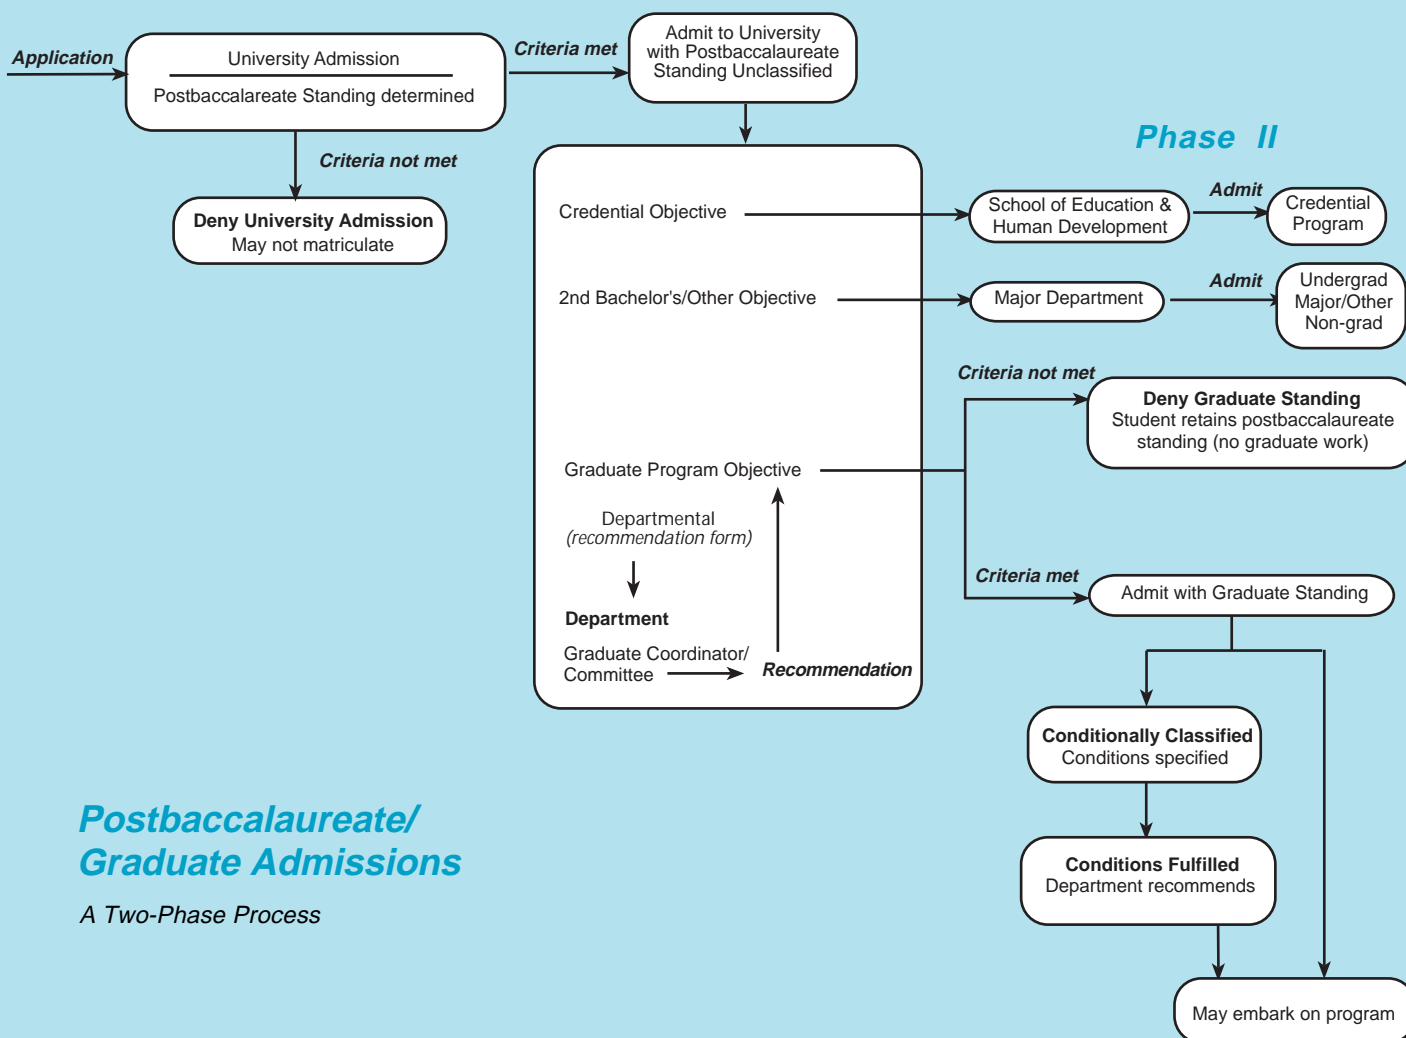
Application

University Admission

Postbaccalareate Standing determined

Criteria met

Admit to University with Postbaccalaureate Standing Unclassified

Criteria not met

**Deny University Admission**
May not matriculate

Phase II

Credential Objective

School of Education & Human Development

Admit

Credential Program

2nd Bachelor's/Other Objective

Major Department

Admit

Undergrad Major/Other Non-grad

Criteria not met

**Deny Graduate Standing**
Student retains postbaccalaureate standing (no graduate work)

Graduate Program Objective

Departmental
*(recommendation form)*

**Department**
Graduate Coordinator/ Committee

*Recommendation*

Criteria met

Admit with Graduate Standing

**Conditionally Classified**
Conditions specified

**Conditions Fulfilled**
Department recommends

May embark on program

Postbaccalaureate/ Graduate Admissions

*A Two-Phase Process*